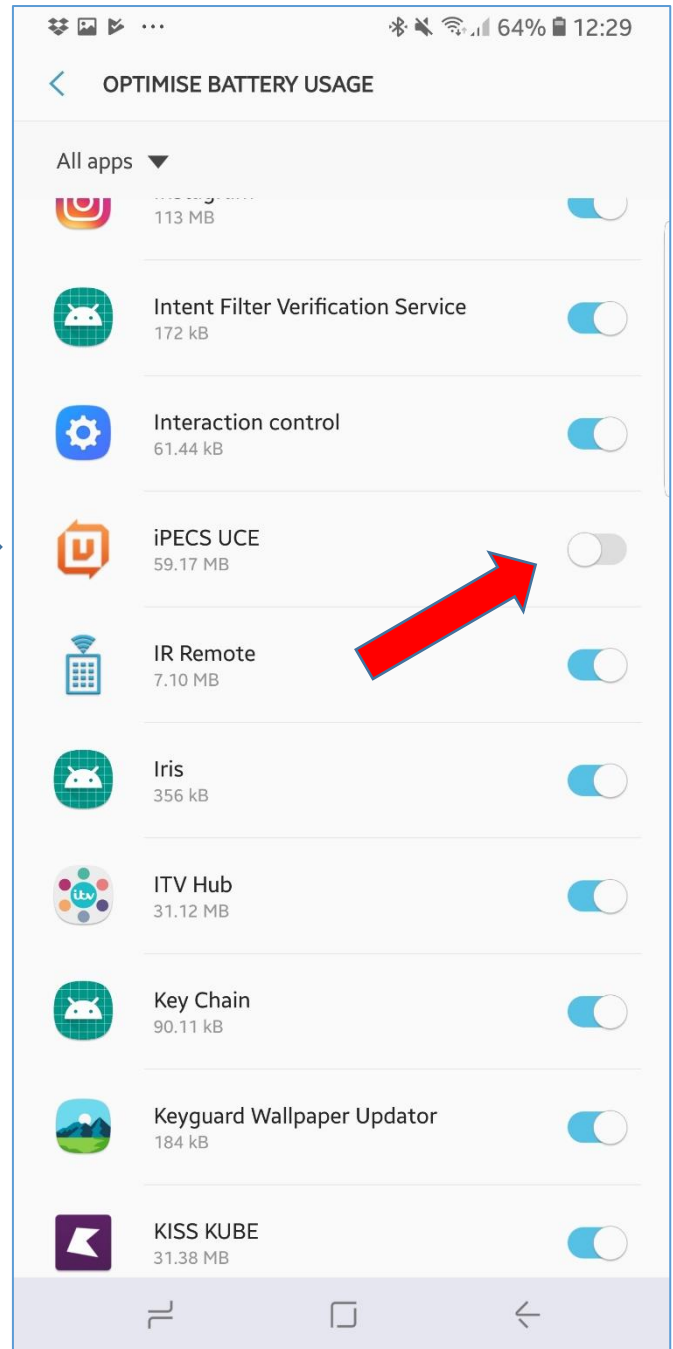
64% 12:29

OPTIMISE BATTERY USAGE

All apps

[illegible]
113 MB

Intent Filter Verification Service
172 kB

Interaction control
61.44 kB

iPECS UCE
59.17 MB

IR Remote
7.10 MB

Iris
356 kB

ITV Hub
31.12 MB

Key Chain
90.11 kB

Keyguard Wallpaper Updator
184 kB

KISS KUBE
31.38 MB